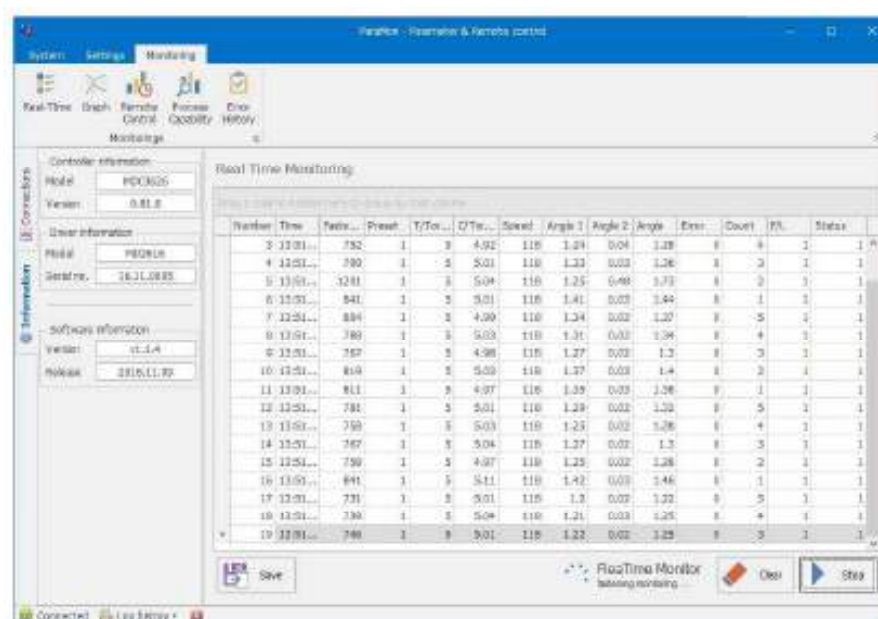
ParaMon - Parameter & Remote control

System Settings Monitoring

Real-Time Graph Remote Control Process Capability Error History

Monitorings

Connection

Information

Controller information
Model MDC9525
Version 0.81.8

Driver information
Model MD2816
Serial no. 16.11.0835

Software information
Version v1.1.4
Release 2016.11.30

Real Time Monitoring

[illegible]

| Number | Time | Fastening... | Preset | T/Tor... | C/To... | Speed | Angle 1 | Angle 2 | Angle | Error | Count | F/L | Status |
|---|---|---|---|---|---|---|---|---|---|---|---|---|---|
| 3 | 13:51... | 792 | 1 | 5 | 4.92 | 118 | 1.24 | 0.04 | 1.28 | 0 | 4 | 1 | 1 |
| 4 | 13:51... | 789 | 1 | 5 | 5.01 | 118 | 1.23 | 0.03 | 1.26 | 0 | 3 | 1 | 1 |
| 5 | 13:51... | 1281 | 1 | 5 | 5.04 | 118 | 1.25 | 0.48 | 1.73 | 0 | 2 | 1 | 1 |
| 6 | 13:51... | 841 | 1 | 5 | 5.01 | 118 | 1.41 | 0.03 | 1.44 | 0 | 1 | 1 | 1 |
| 7 | 13:51... | 884 | 1 | 5 | 4.99 | 118 | 1.34 | 0.02 | 1.37 | 0 | 5 | 1 | 1 |
| 8 | 13:51... | 788 | 1 | 5 | 5.03 | 118 | 1.31 | 0.02 | 1.34 | 0 | 4 | 1 | 1 |
| 9 | 13:51... | 787 | 1 | 5 | 4.98 | 118 | 1.27 | 0.03 | 1.3 | 0 | 3 | 1 | 1 |
| 10 | 13:51... | 819 | 1 | 5 | 5.03 | 118 | 1.37 | 0.03 | 1.4 | 0 | 2 | 1 | 1 |
| 11 | 13:51... | 811 | 1 | 5 | 4.97 | 118 | 1.35 | 0.03 | 1.38 | 0 | 1 | 1 | 1 |
| 12 | 13:51... | 781 | 1 | 5 | 5.01 | 118 | 1.29 | 0.02 | 1.32 | 0 | 5 | 1 | 1 |
| 13 | 13:51... | 758 | 1 | 5 | 5.03 | 118 | 1.25 | 0.03 | 1.28 | 0 | 4 | 1 | 1 |
| 14 | 13:51... | 767 | 1 | 5 | 5.04 | 118 | 1.27 | 0.02 | 1.3 | 0 | 3 | 1 | 1 |
| 15 | 13:51... | 758 | 1 | 5 | 4.97 | 118 | 1.25 | 0.02 | 1.28 | 0 | 2 | 1 | 1 |
| 16 | 13:51... | 841 | 1 | 5 | 5.11 | 118 | 1.42 | 0.03 | 1.46 | 0 | 1 | 1 | 1 |
| 17 | 13:51... | 731 | 1 | 5 | 5.01 | 118 | 1.2 | 0.03 | 1.22 | 0 | 5 | 1 | 1 |
| 18 | 13:51... | 739 | 1 | 5 | 5.04 | 118 | 1.21 | 0.03 | 1.25 | 0 | 4 | 1 | 1 |
| 19 | 13:51... | 746 | 1 | 5 | 5.01 | 118 | 1.22 | 0.02 | 1.25 | 0 | 3 | 1 | 1 |

Save

RealTime Monitor
listening monitoring...

Clear

Stop

Connected Log Setting